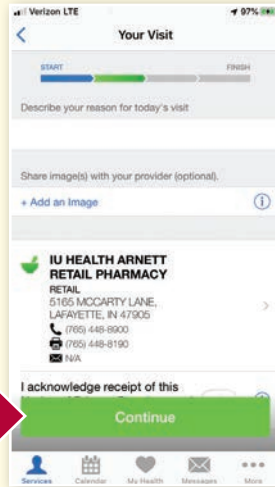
Verizon LTE
97%

Your Visit

START
FINISH

Describe your reason for today's visit

Share image(s) with your provider (optional).

+ Add an Image

IU HEALTH ARNETT RETAIL PHARMACY
RETAIL
5165 MCCARTY LANE,
LAFAYETTE, IN 47905
(765) 448-8900
(765) 448-8190
N/A

I acknowledge receipt of this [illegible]

Continue

Services
Calendar
My Health
Messages
More